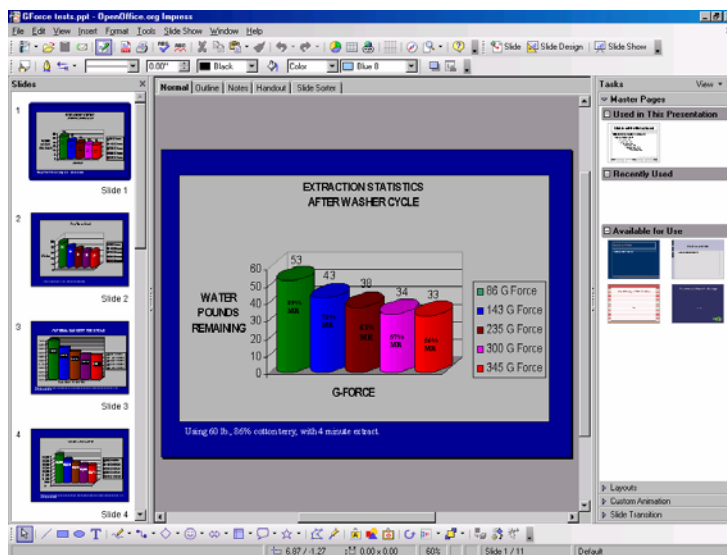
GForce tests.ppt - OpenOffice.org Impress

File Edit View Insert Format Tools Slide Show Window Help

Slide  Slide Design  Slide Show

0.00"  Black  Color  Blue 8

Slides

1

Slide 1

2

Slide 2

3

Slide 3

4

Slide 4

Normal | Outline | Notes | Handout | Slide Sorter

EXTRACTION STATISTICS
AFTER WASHER CYCLE

WATER
POUNDS
REMAINING

| 60 |
|---|
| 50 |
| 40 |
| 30 |
| 20 |
| 10 |
| 0 |

53 43 38 34 33

G-FORCE

86 G Force
143 G Force
235 G Force
300 G Force
345 G Force

Using 60 lb., 86% cotton terry, with 4 minute extract.

Tasks  View

Master Pages

Used in This Presentation

Recently Used

Available for Use

Layouts

Custom Animation

Slide Transition

6.87 / -1.27  0.00 x 0.00  60%  Slide 1 / 11  Default